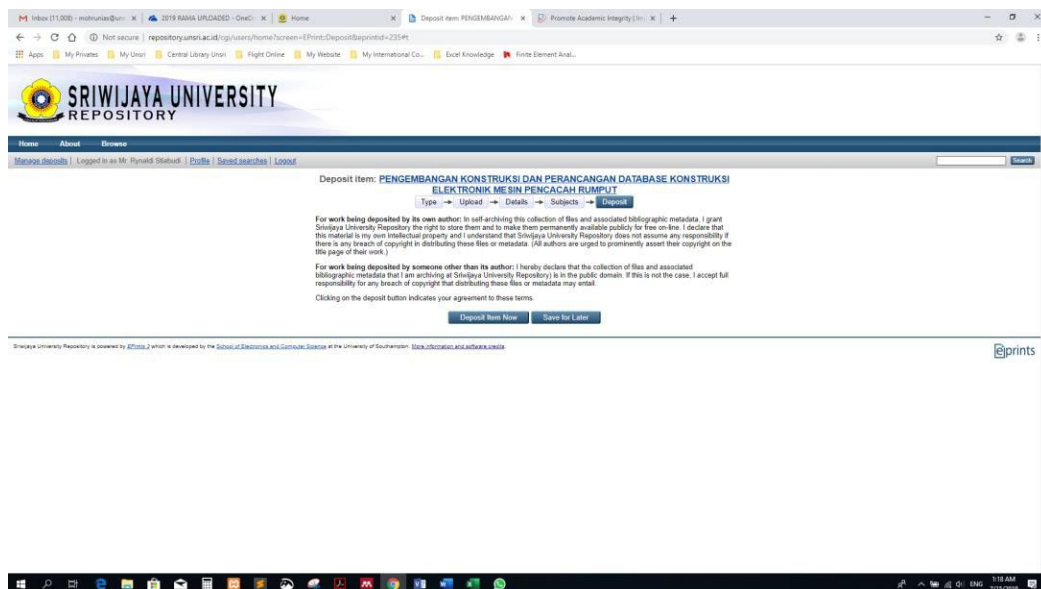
M Inbox (11,008) - mohrunias@uns × | 2019 RAMA UPLOADED - OneDr × | Home × | Deposit item: PENGEMBANGAN × | Promote Academic Integrity | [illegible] × | +

Not secure | repository.unsri.ac.id/cgi/users/home?screen=EPrint::Deposit&eprintid=235#t

Apps | My Privates | My Unsri | Central Library Unsri | Flight Online | My Website | My International Co... | Excel Knowledge | Finite Element Anal...

SRIWIJAYA UNIVERSITY
REPOSITORY

Home About Browse

Manage deposits | Logged in as Mr. Rynaldi Sitabudi | Profile | Saved searches | Logout

Search

Deposit item: PENGEMBANGAN KONSTRUKSI DAN PERANCANGAN DATABASE KONSTRUKSI ELEKTRONIK MESIN PENCACAH RUMPUT

Type → Upload → Details → Subjects → Deposit

For work being deposited by its own author: In self-archiving this collection of files and associated bibliographic metadata, I grant Sriwijaya University Repository the right to store them and to make them permanently available publicly for free on-line. I declare that this material is my own intellectual property and I understand that Sriwijaya University Repository does not assume any responsibility if there is any breach of copyright in distributing these files or metadata. (All authors are urged to prominently assert their copyright on the title page of their work.)

For work being deposited by someone other than its author: I hereby declare that the collection of files and associated bibliographic metadata that I am archiving at Sriwijaya University Repository) is in the public domain. If this is not the case, I accept full responsibility for any breach of copyright that distributing these files or metadata may entail.

Clicking on the deposit button indicates your agreement to these terms.

Deposit Item Now | Save for Later

Sriwijaya University Repository is powered by EPrints 3 which is developed by the School of Electronics and Computer Science at the University of Southampton. More information and software credits.

eprints

ENG 1:18 AM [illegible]